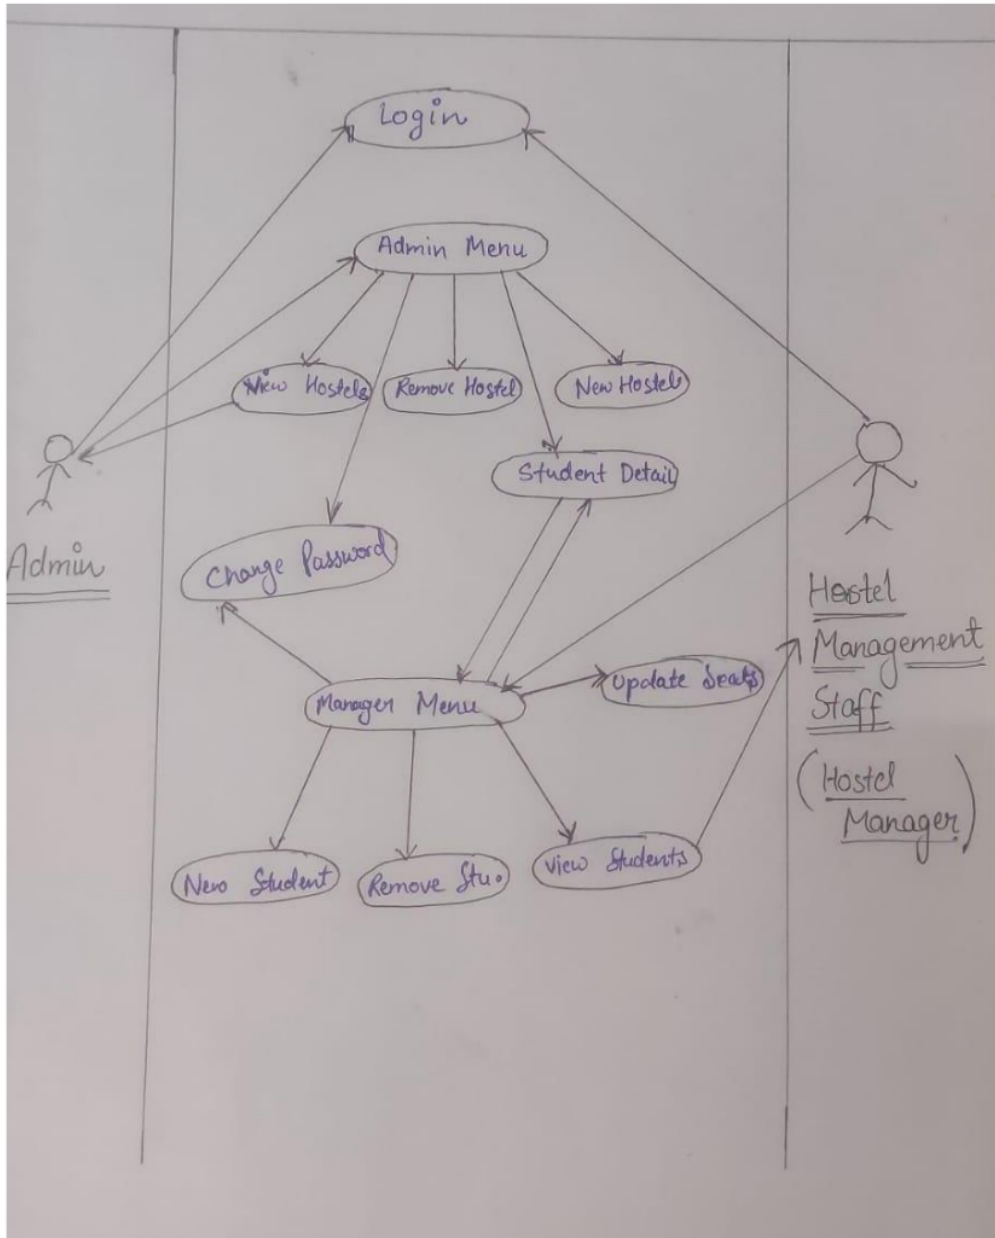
Login

Admin Menu

View Hostels

Remove Hostel

New Hostels

Student Detail

Change Password

Admin

Manager Menu

Update Seats

Hostel Management Staff (Hostel Manager)

New Student

Remove Stu.

View Students